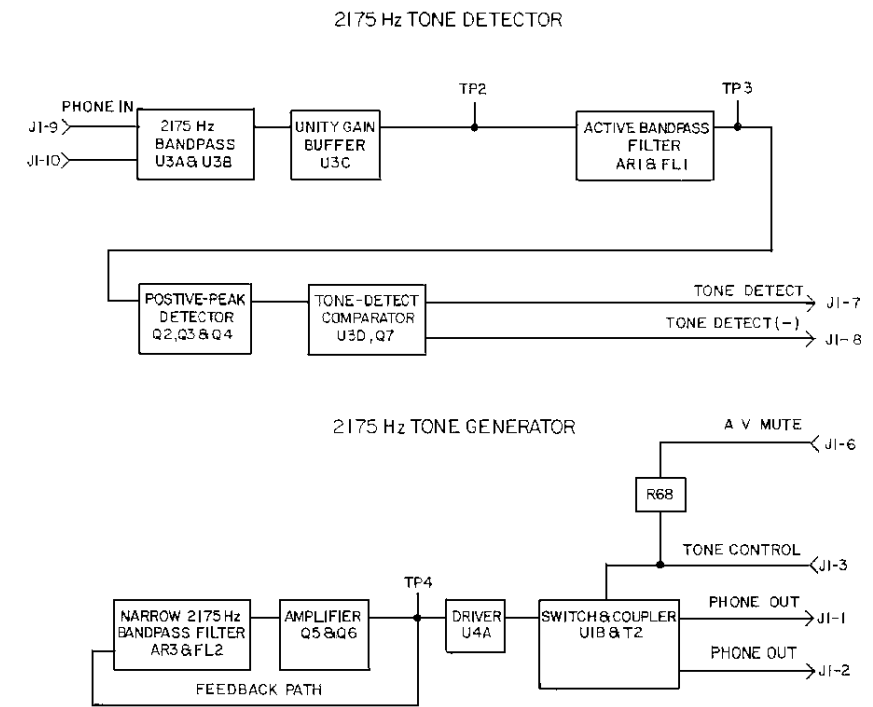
2175 Hz TONE DETECTOR

PHONE IN

J1-9

J1-10

2175 Hz BANDPASS U3A & U3B

UNITY GAIN BUFFER U3C

TP2

ACTIVE BANDPASS FILTER AR1 & FL1

TP3

POSTIVE-PEAK DETECTOR Q2, Q3 & Q4

TONE-DETECT COMPARATOR U3D, Q7

TONE DETECT

J1-7

TONE DETECT (–)

J1-8

2175 Hz TONE GENERATOR

A V MUTE

J1-6

R68

TONE CONTROL

J1-3

TP4

NARROW 2175 Hz BANDPASS FILTER AR3 & FL2

AMPLIFIER Q5 & Q6

DRIVER U4A

SWITCH & COUPLER U1B & T2

PHONE OUT

J1-1

PHONE OUT

J1-2

FEEDBACK PATH